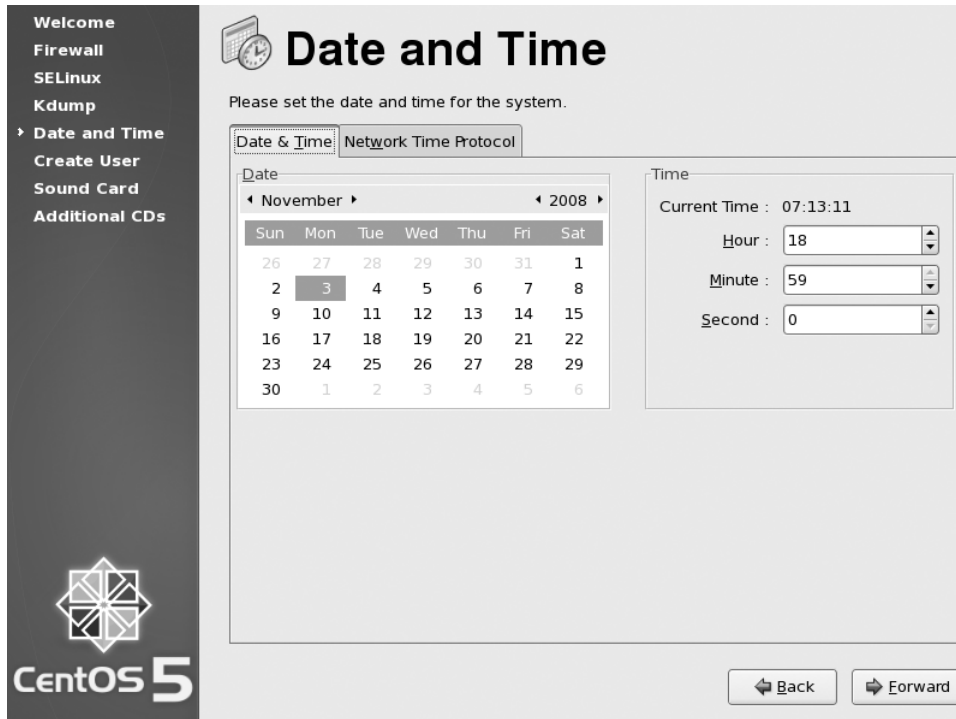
Welcome
Firewall
SELinux
Kdump
Date and Time
Create User
Sound Card
Additional CDs

CentOS 5

Date and Time

Please set the date and time for the system.

Date & Time | Network Time Protocol

Date

November ▸ ◂ 2008 ▸

| Sun | Mon | Tue | Wed | Thu | Fri | Sat |
|---|---|---|---|---|---|---|
| 26 | 27 | 28 | 29 | 30 | 31 | 1 |
| 2 | 3 | 4 | 5 | 6 | 7 | 8 |
| 9 | 10 | 11 | 12 | 13 | 14 | 15 |
| 16 | 17 | 18 | 19 | 20 | 21 | 22 |
| 23 | 24 | 25 | 26 | 27 | 28 | 29 |
| 30 | 1 | 2 | 3 | 4 | 5 | 6 |

Time

Current Time : 07:13:11

Hour : 18

Minute : 59

Second : 0

Back

Forward